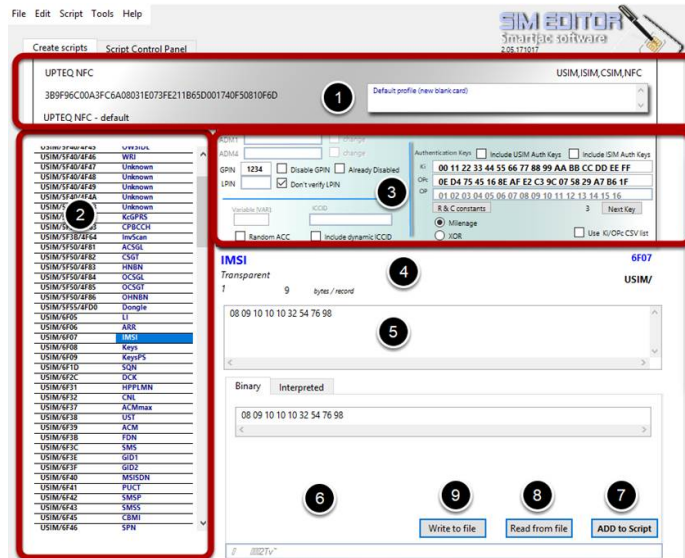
File Edit Script Tools Help

SIM EDITOR
Smartjac software
2.05.171017

Create scripts | Script Control Panel

UPTEQ NFC
USIM,ISIM,CSIM,NFC
3B9F96C00A3FC6A08031E073FE211B65D001740F50810F6D
Default profile (new blank card)
UPTEQ NFC - default

1

| | |
|---|---|
| USIM/5F40/4F45 | WSIDL |
| USIM/5F40/4F46 | WRI |
| USIM/5F40/4F47 | Unknown |
| USIM/5F40/4F48 | Unknown |
| USIM/5F40/4F49 | Unknown |
| USIM/5F40/4F4A | Unknown |
| USIM/5F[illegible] | Unknown |
| USIM/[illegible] | KcGPRS |
| USIM/5F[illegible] | CPBCCH |
| USIM/5F3B/4F64 | InvScan |
| USIM/5F50/4F81 | ACSGL |
| USIM/5F50/4F82 | CSGT |
| USIM/5F50/4F83 | HNBN |
| USIM/5F50/4F84 | OCSGL |
| USIM/5F50/4F85 | OCSGT |
| USIM/5F50/4F86 | OHNBN |
| USIM/5FF5/4FD0 | Dongle |
| USIM/6F05 | LI |
| USIM/6F06 | ARR |
| USIM/6F07 | IMSI |
| USIM/6F08 | Keys |
| USIM/6F09 | KeysPS |
| USIM/6F1D | SQN |
| USIM/6F2C | DCK |
| USIM/6F31 | HPPLMN |
| USIM/6F32 | CNL |
| USIM/6F37 | ACMmax |
| USIM/6F38 | UST |
| USIM/6F39 | ACM |
| USIM/6F3B | FDN |
| USIM/6F3C | SMS |
| USIM/6F3E | GID1 |
| USIM/6F3F | GID2 |
| USIM/6F40 | MSISDN |
| USIM/6F41 | PUCT |
| USIM/6F42 | SMSP |
| USIM/6F43 | SMSS |
| USIM/6F45 | CBMI |
| USIM/6F46 | SPN |

2

ADM1 change
ADM4 change
GPIN 1234 Disable GPIN Already Disabled
LPIN Don't verify LPIN
Variable IVAR3 ICCID
Random ACC Include dynamic ICCID

3

Authentication Keys Include USIM Auth Keys Include ISIM Auth Keys
Ki: 00 11 22 33 44 55 66 77 88 99 AA BB CC DD EE FF
OPc: 0E D4 75 45 16 8E AF E2 C3 9C 07 58 29 A7 B6 1F
OP: 01 02 03 04 05 06 07 08 09 10 11 12 13 14 15 16
R & C constants 3 Next Key
Milenage
XOR
Use Ki/OPc CSV list

IMSI 6F07
Transparent
1 9 bytes / record
USIM/

4

08 09 10 10 10 32 54 76 98

5

Binary | Interpreted

08 09 10 10 10 32 54 76 98

6

9 8 7

Write to file | Read from file | ADD to Script